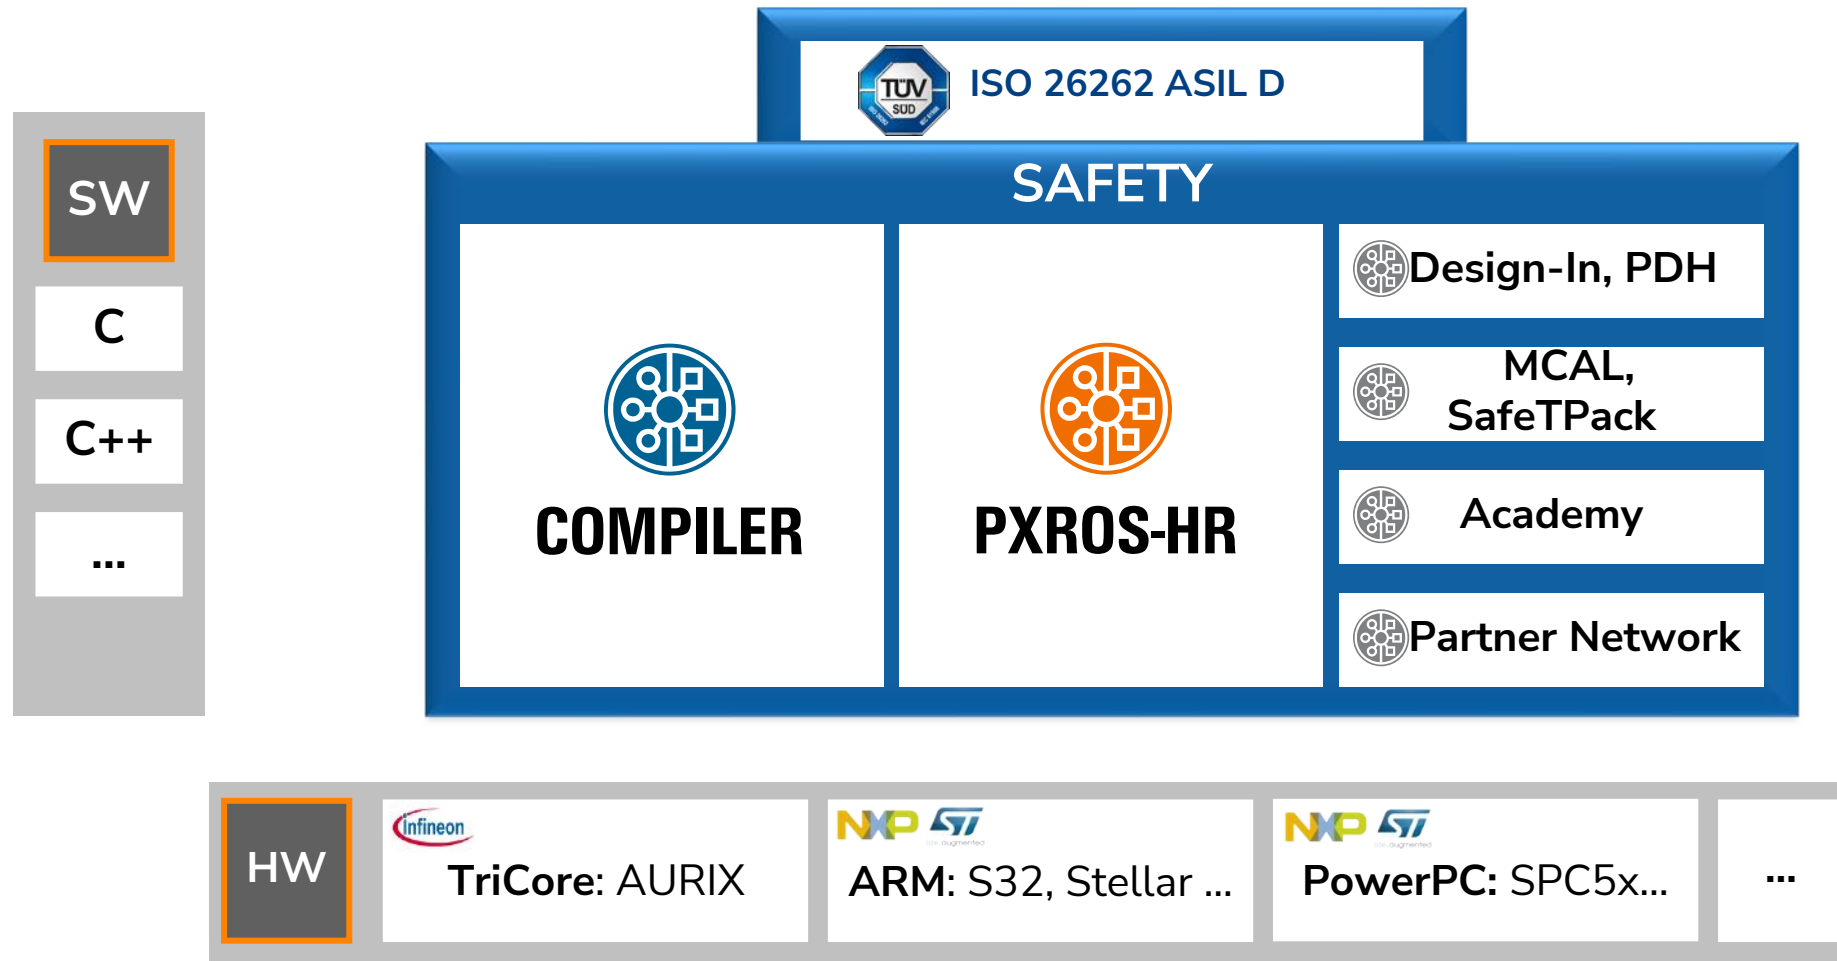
SW

C

C++

...

TÜV SÜD

ISO 26262 ASIL D

SAFETY

COMPILER

PXROS-HR

Design-In, PDH

MCAL, SafeTPack

Academy

Partner Network

HW

infineon

TriCore: AURIX

NXP ST

ARM: S32, Stellar ...

NXP ST

PowerPC: SPC5x...

...